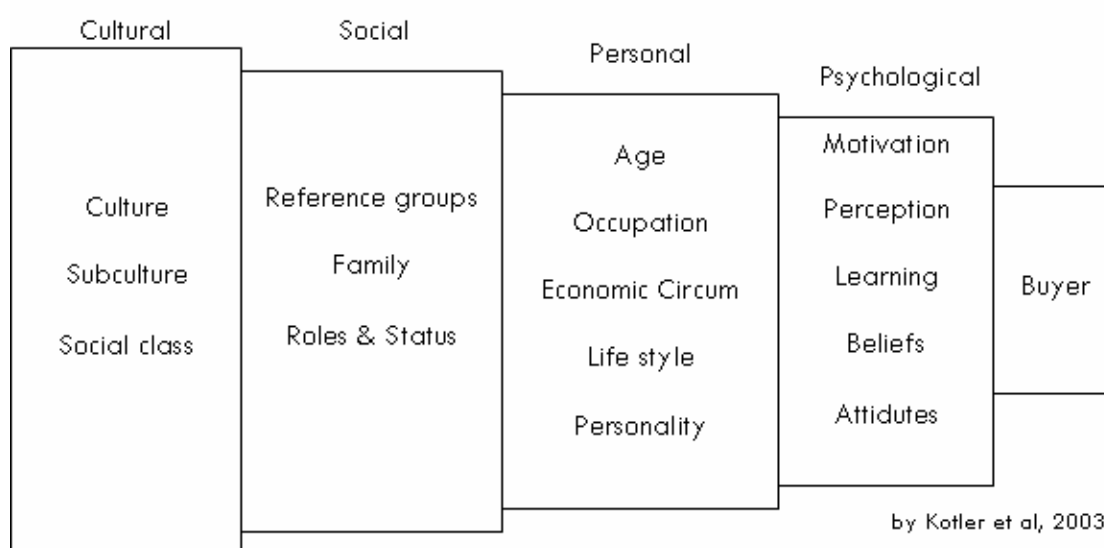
Cultural

Culture
Subculture
Social class

Social

Reference groups
Family
Roles & Status

Personal

Age
Occupation
Economic Circum
Life style
Personality

Psychological

Motivation
Perception
Learning
Beliefs
Attitudes

Buyer

by Kotler et al, 2003